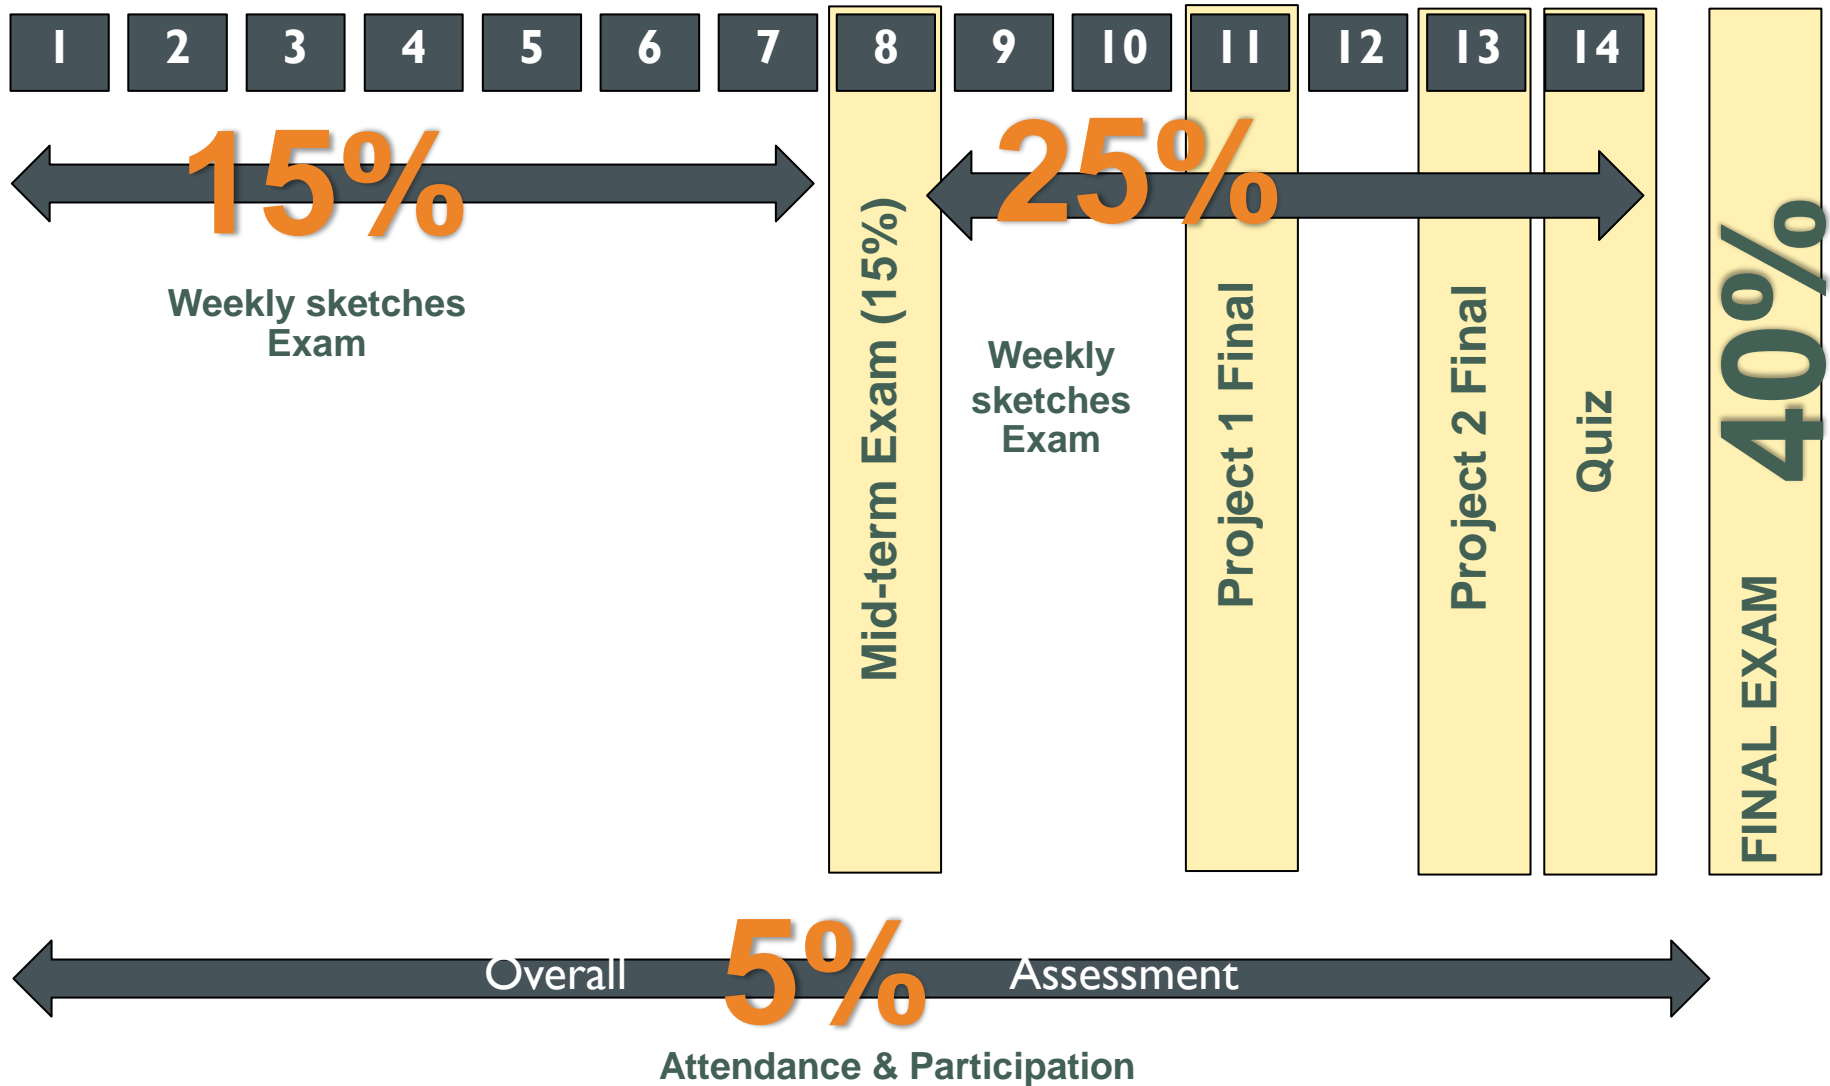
1 2 3 4 5 6 7 8 9 10 11 12 13 14

15%

Weekly sketches Exam

Mid-term Exam (15%)

25%

Weekly sketches Exam

Project 1 Final

Project 2 Final

Quiz

40%

FINAL EXAM

Overall 5% Assessment

Attendance & Participation